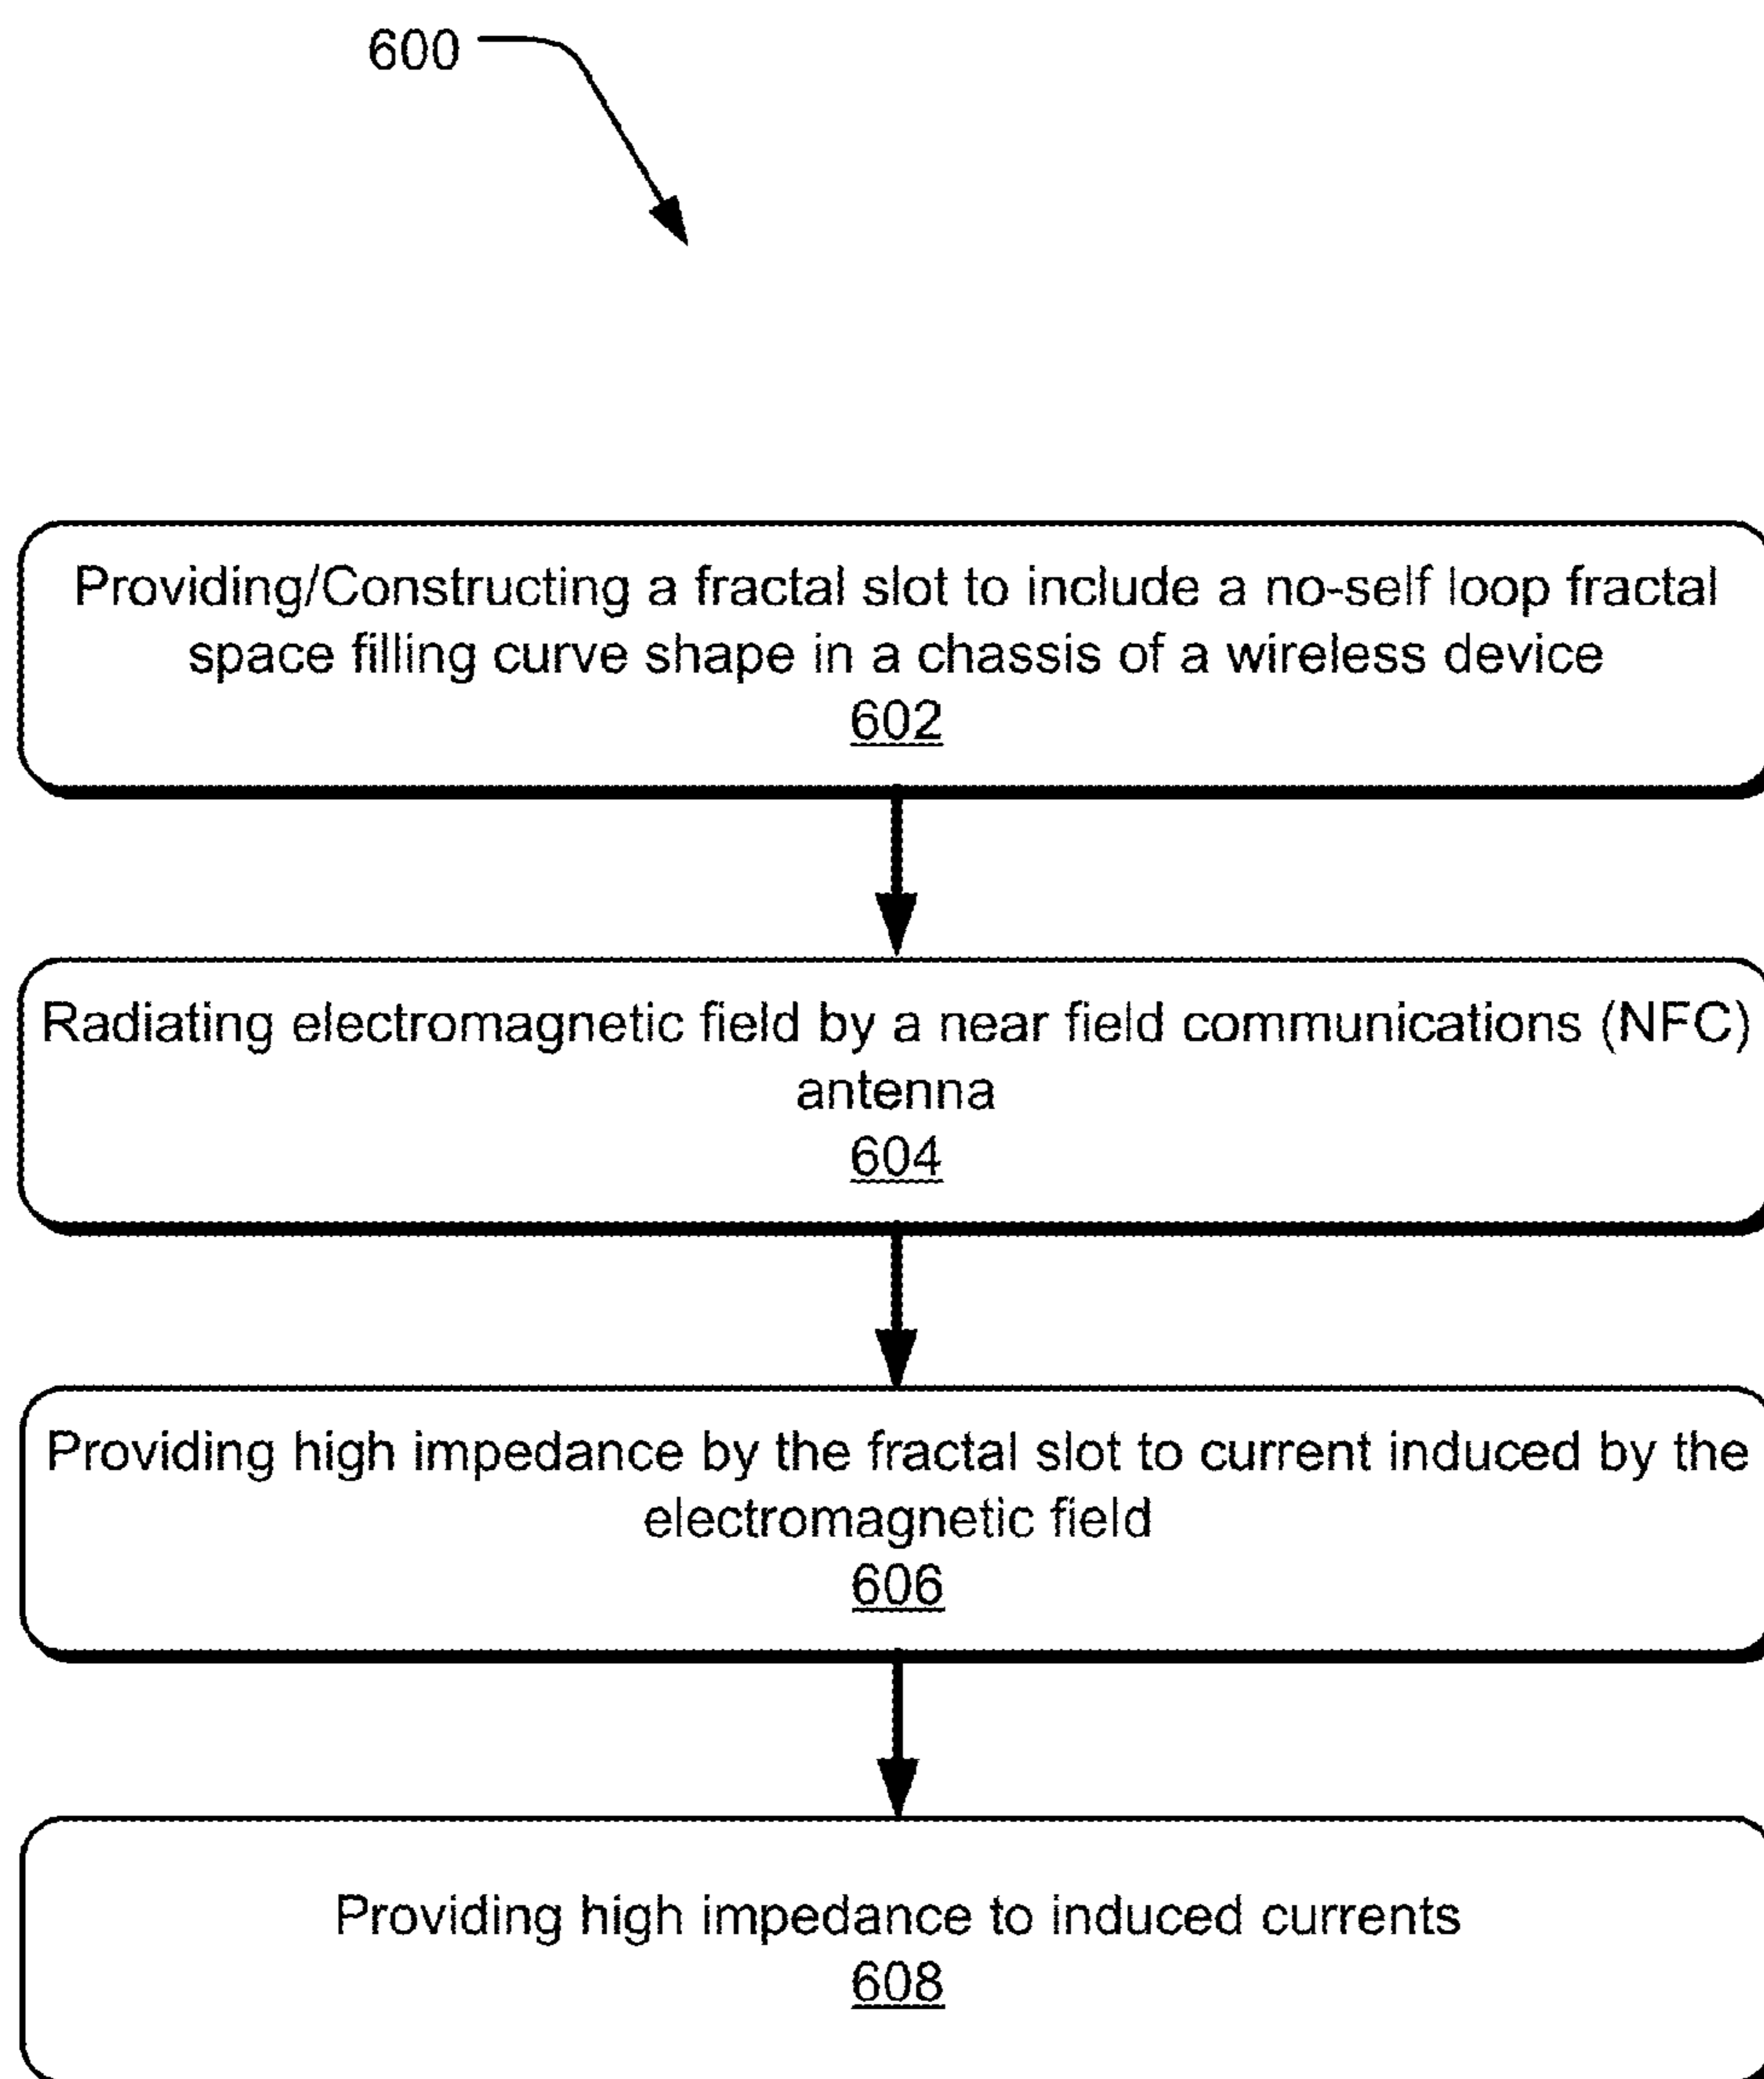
600

Providing/Constructing a fractal slot to include a no-self loop fractal space filling curve shape in a chassis of a wireless device
602

Radiating electromagnetic field by a near field communications (NFC) antenna
604

Providing high impedance by the fractal slot to current induced by the electromagnetic field
606

Providing high impedance to induced currents
608